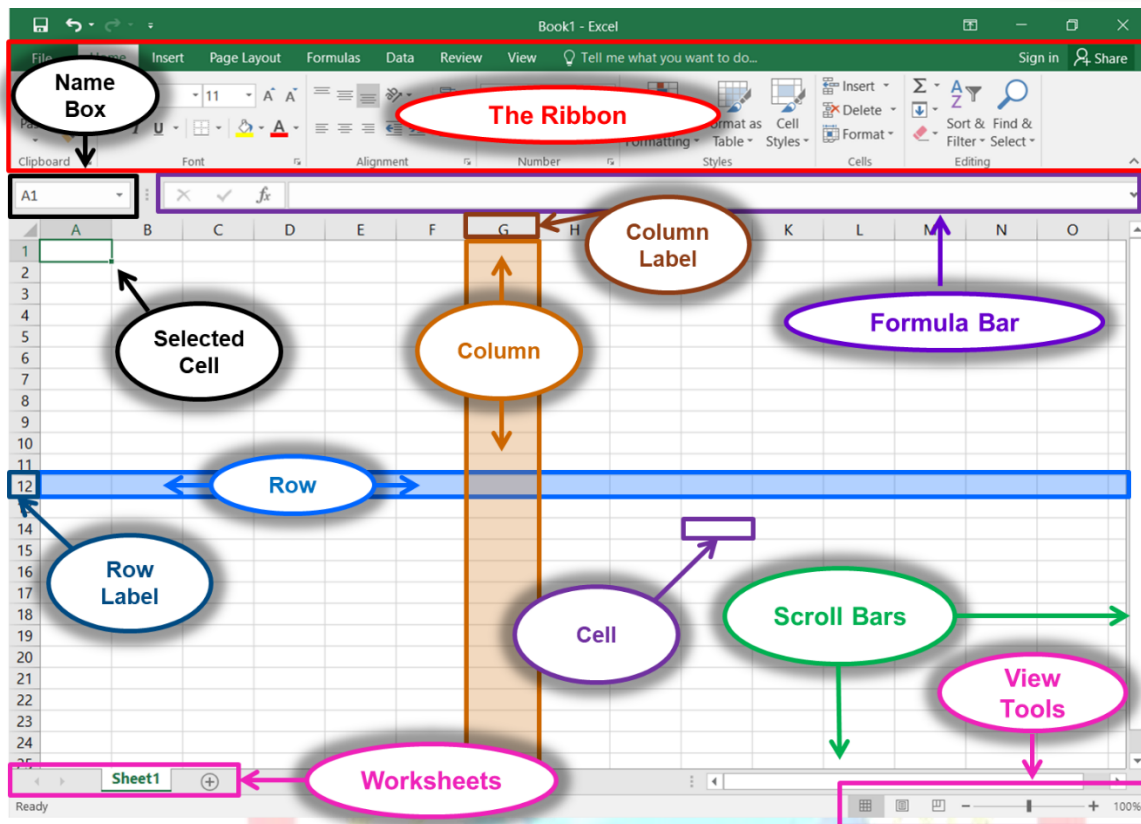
Book1 - Excel

File Home Insert Page Layout Formulas Data Review View Tell me what you want to do... Sign in Share

Name Box

The Ribbon

11

Clipboard Font Alignment Number

ormat as Table Cell Styles

Formatting Styles

Insert Delete Format Cells

Sort & Filter Find & Select Editing

A1

$fx$

A B C D E F G H K L M N O

1 2 3 4 5 6 7 8 9 10 11 12 14 15 16 17 18 19 20 21 22 23 24

Column Label

Selected Cell

Column

Formula Bar

Row

Row Label

Cell

Scroll Bars

View Tools

Sheet1

Worksheets

Ready

100%